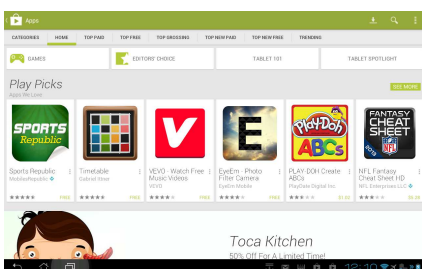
Apps

CATEGORIES HOME TOP PAID TOP FREE TOP GROSSING TOP NEW PAID TOP NEW FREE TRENDING

GAMES

EDITORS' CHOICE

TABLET 101

TABLET SPOTLIGHT

Play Picks
Apps We Love

SEE MORE

SPORTS Republic
Sports Republic
MobileRepublic
FREE

Timetable
Gabriel Hone
FREE

VEVO - Watch Free Music Videos
VEVO
FREE

E
EyeEm - Photo Filter Camera
EyeEm Mobile
FREE

Play-Doh ABCs
PLAY-DOH Create ABCs
PlayDate Digital Inc.
$1.99

FANTASY CHEAT SHEET
NFL Fantasy Cheat Sheet HD
NFL Enterprises LLC
$0.99

Toca Kitchen
50% Off For A Limited Time!

12:10